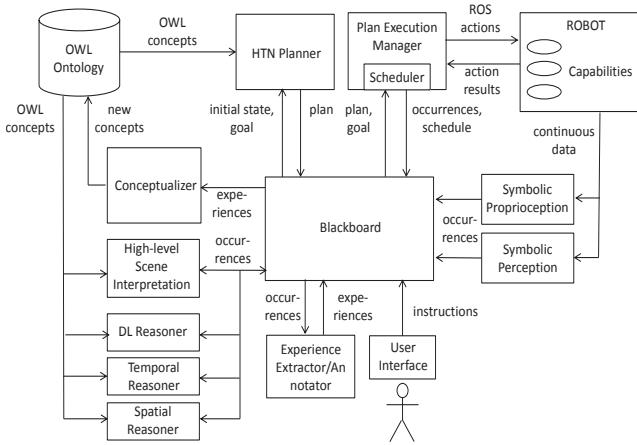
OWL Ontology

OWL concepts

HTN Planner

Plan Execution Manager

Scheduler

ROS actions

action results

ROBOT

Capabilities

OWL concepts

new concepts

initial state, goal

plan

plan, goal

occurrences, schedule

continuous data

Conceptualizer

experiences

Blackboard

Symbolic Proprioception

occurrences

Symbolic Perception

High-level Scene Interpretation

occurrences

DL Reasoner

occurrences

experiences

instructions

Temporal Reasoner

Experience Extractor/Annotator

User Interface

Spatial Reasoner